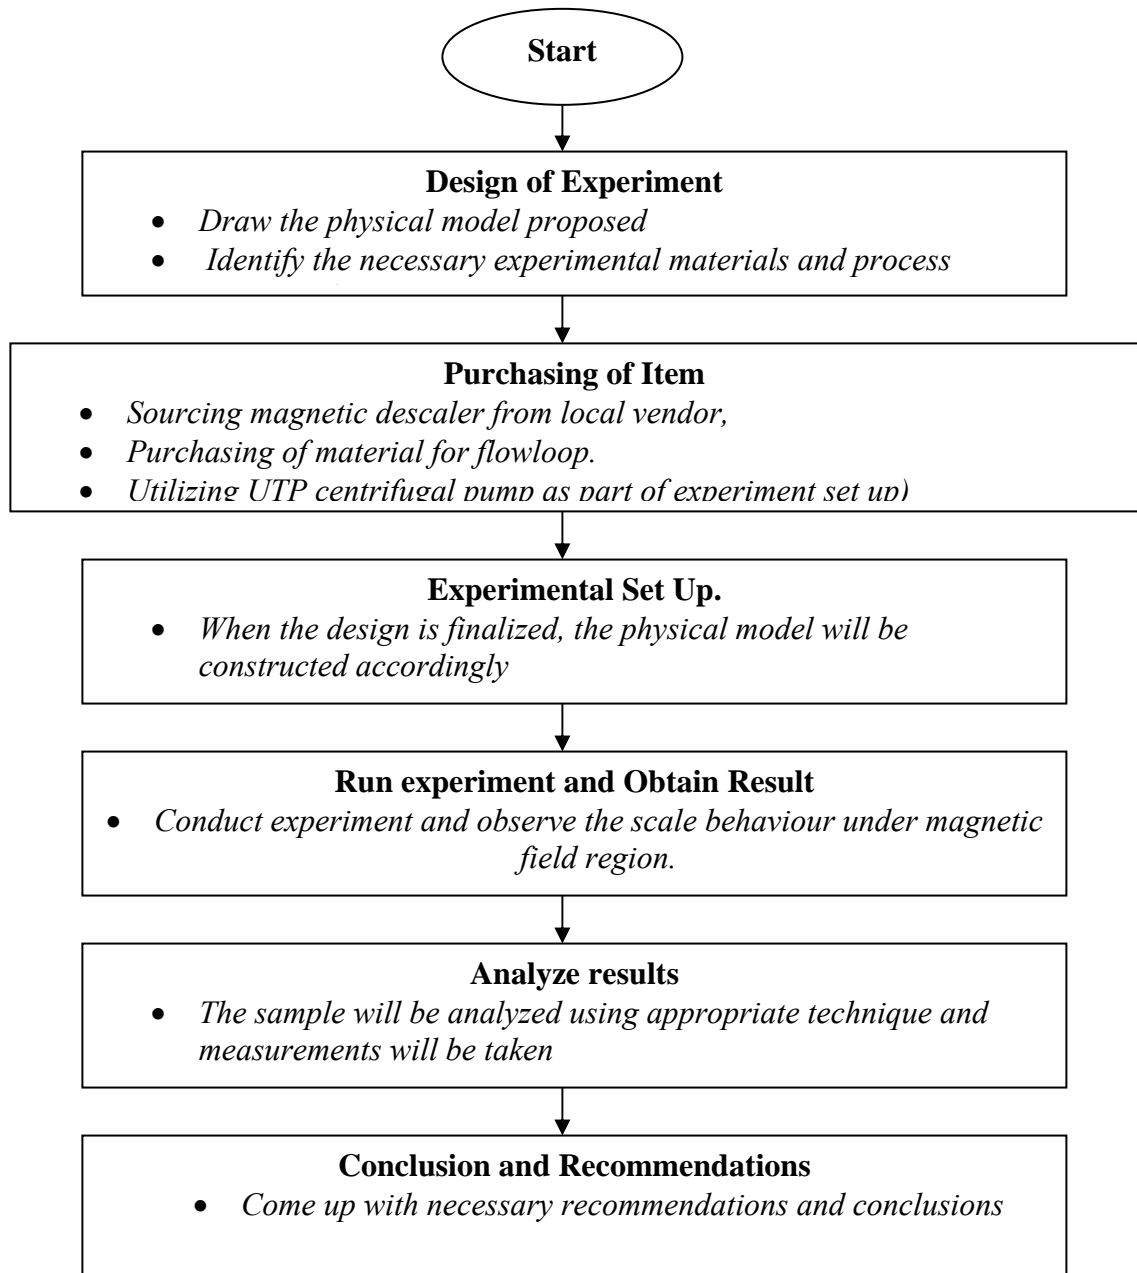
Start

Design of Experiment

- Draw the physical model proposed
- Identify the necessary experimental materials and process

Purchasing of Item

- Sourcing magnetic descaler from local vendor,
- Purchasing of material for flowloop.
- Utilizing UTP centrifugal pump as part of experiment set up)

Experimental Set Up.

- When the design is finalized, the physical model will be constructed accordingly

Run experiment and Obtain Result

- Conduct experiment and observe the scale behaviour under magnetic field region.

Analyze results

- The sample will be analyzed using appropriate technique and measurements will be taken

Conclusion and Recommendations

- Come up with necessary recommendations and conclusions